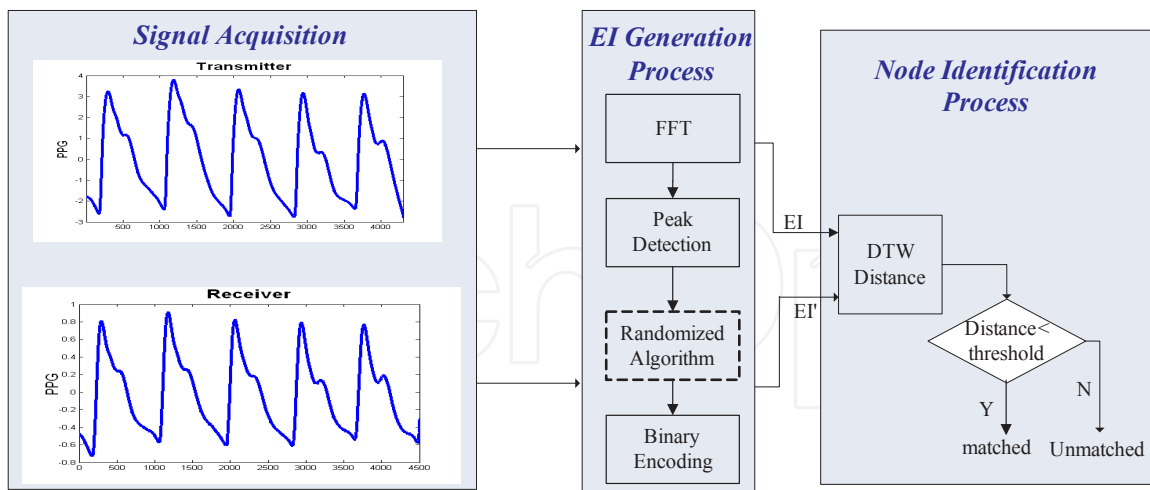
Signal Acquisition

Transmitter

PPG

4
3
2
1
0
-1
-2
-3

500 1000 1500 2000 2500 3000 3500 4000

Receiver

PPG

1
0.8
0.6
0.4
0.2
0
-0.2
-0.4
-0.6
-0.8

0 500 1000 1500 2000 2500 3000 3500 4000 4500

EI Generation Process

FFT

Peak Detection

Randomized Algorithm

Binary Encoding

EI

EI'

Node Identification Process

DTW Distance

Distance< threshold

Y

N

matched

Unmatched